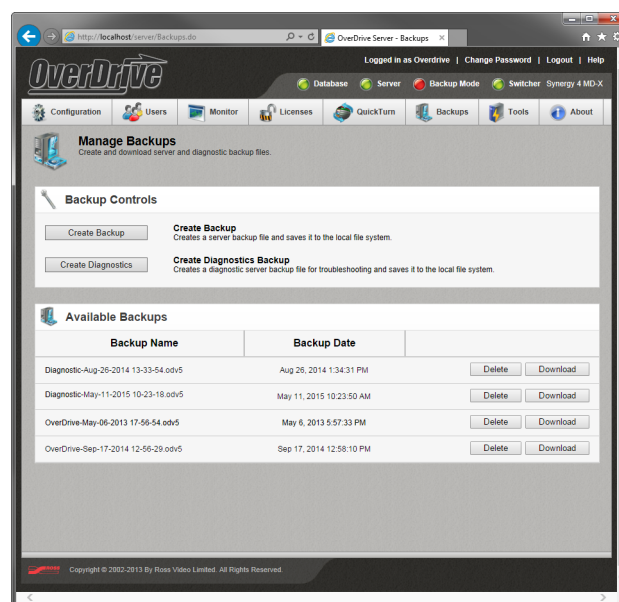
http://localhost/server/Backups.do

OverDrive Server - Backups

OverDrive

Logged in as Overdrive | Change Password | Logout | Help

Database Server Backup Mode Switcher Synergy 4 MD-X

Configuration Users Monitor Licenses QuickTurn Backups Tools About

Manage Backups
Create and download server and diagnostic backup files.

Backup Controls

Create Backup
Create Backup
Creates a server backup file and saves it to the local file system.

Create Diagnostics
Create Diagnostics Backup
Creates a diagnostic server backup file for troubleshooting and saves it to the local file system.

Available Backups

| Backup Name | Backup Date | |
|---|---|---|
| Diagnostic-Aug-26-2014 13-33-54.odv5 | Aug 26, 2014 1:34:31 PM | Delete Download |
| Diagnostic-May-11-2015 10-23-18.odv5 | May 11, 2015 10:23:50 AM | Delete Download |
| OverDrive-May-06-2013 17-56-54.odv5 | May 6, 2013 5:57:33 PM | Delete Download |
| OverDrive-Sep-17-2014 12-56-29.odv5 | Sep 17, 2014 12:58:10 PM | Delete Download |

Copyright © 2002-2013 By Ross Video Limited. All Rights Reserved.